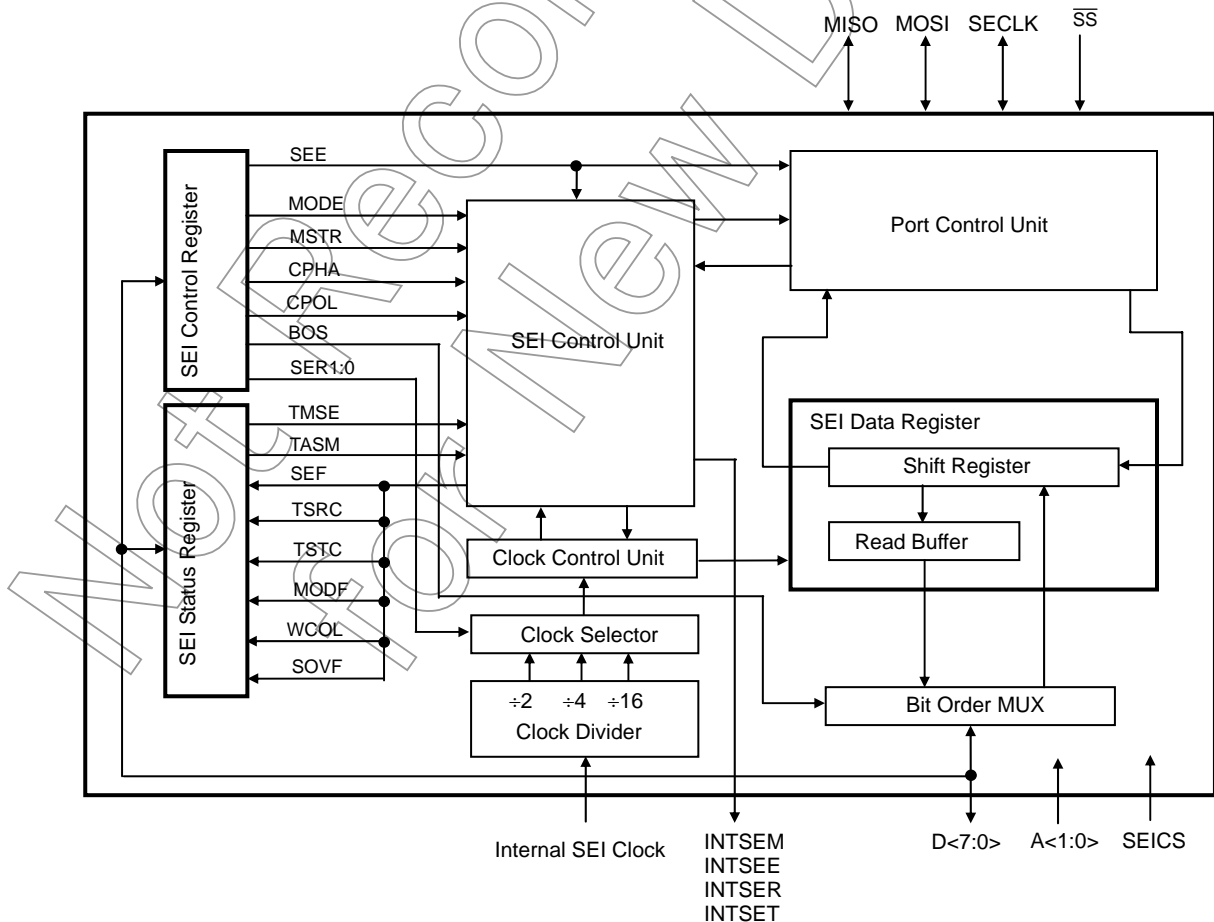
MISO MOSI SECLK $\overline{SS}$

SEI Control Register
SEE
MODE
MSTR
CPHA
CPOL
BOS
SER1:0

SEI Status Register
TMSE
TASM
SEF
TSRC
TSTC
MODF
WCOL
SOVF

SEI Control Unit

Port Control Unit

SEI Data Register
Shift Register
Read Buffer

Clock Control Unit

Clock Selector

÷2 ÷4 ÷16
Clock Divider

Bit Order MUX

Internal SEI Clock

INTSEM
INTSEE
INTSER
INTSET

D<7:0> A<1:0> SEICS

Not Recommended for New Design